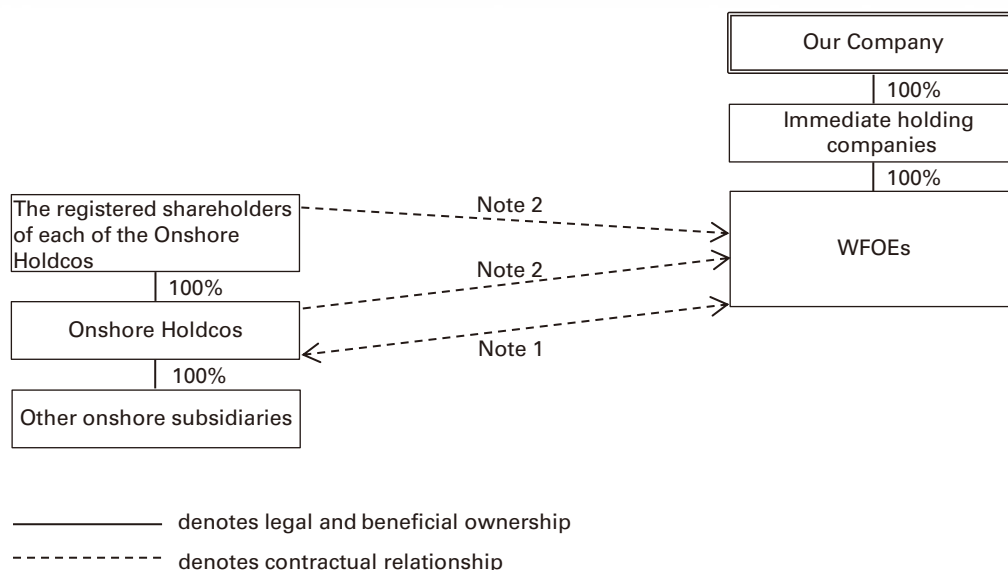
Our Company

100%

Immediate holding companies

100%

WFOEs

The registered shareholders of each of the Onshore Holdcos

100%

Onshore Holdcos

100%

Other onshore subsidiaries

Note 2

Note 2

Note 1

denotes legal and beneficial ownership

denotes contractual relationship